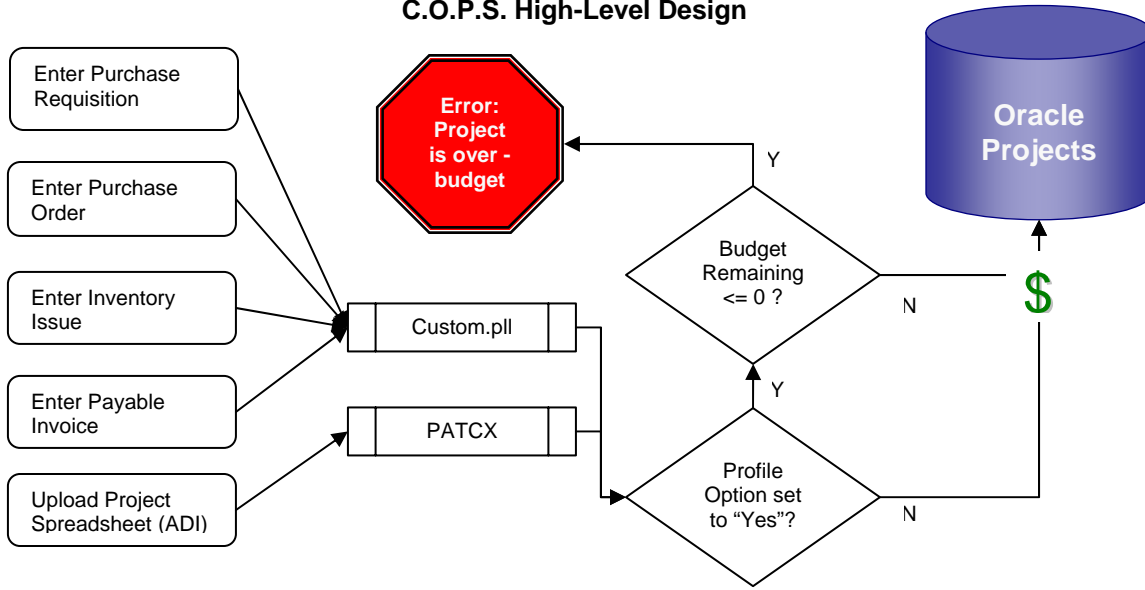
C.O.P.S. High-Level Design

Enter Purchase Requisition

Enter Purchase Order

Enter Inventory Issue

Enter Payable Invoice

Upload Project Spreadsheet (ADI)

Error: Project is over - budget

Custom.pll

PATCX

Y

Budget Remaining <= 0 ?

N

Y

Profile Option set to "Yes"?

N

Oracle Projects

$